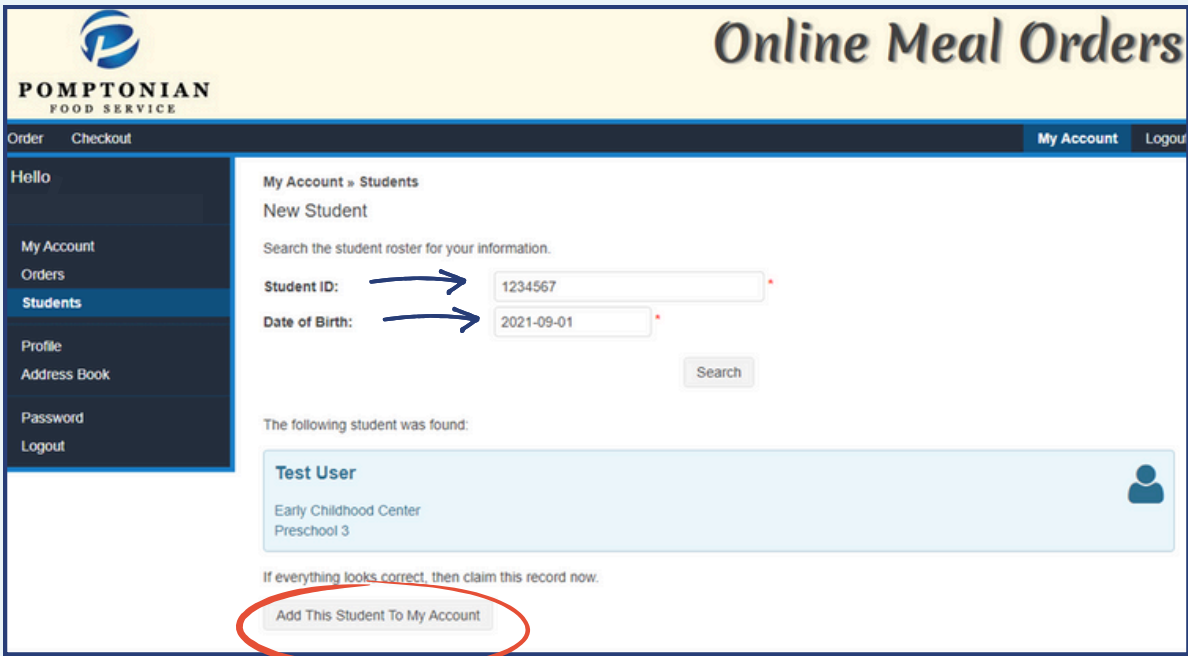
POMPTONIAN
FOOD SERVICE

Online Meal Orders

Order Checkout My Account Logout

Hello

My Account
Orders
Students

Profile
Address Book

Password
Logout

My Account » Students

New Student

Search the student roster for your information.

Student ID: 1234567 *

Date of Birth: 2021-09-01 *

Search

The following student was found:

Test User

Early Childhood Center
Preschool 3

If everything looks correct, then claim this record now.

Add This Student To My Account